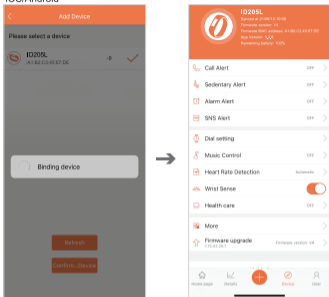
roof Android

Add Device

Please select a device

ID205L
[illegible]

Binding device

Refresh

Confirm Device

ID205L
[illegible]
Firmware version: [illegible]
Firmware MAC address: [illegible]
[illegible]
Remaining battery: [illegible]

Call Alert OFF

Sedentary Alert OFF

Alarm Alert OFF

SNS Alert OFF

Dial setting

Music Control OFF

Heart Rate Detection Automatic

Wrist Sense

Health care OFF

More

Firmware upgrade Firmware version: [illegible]
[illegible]

Home page Details Device User